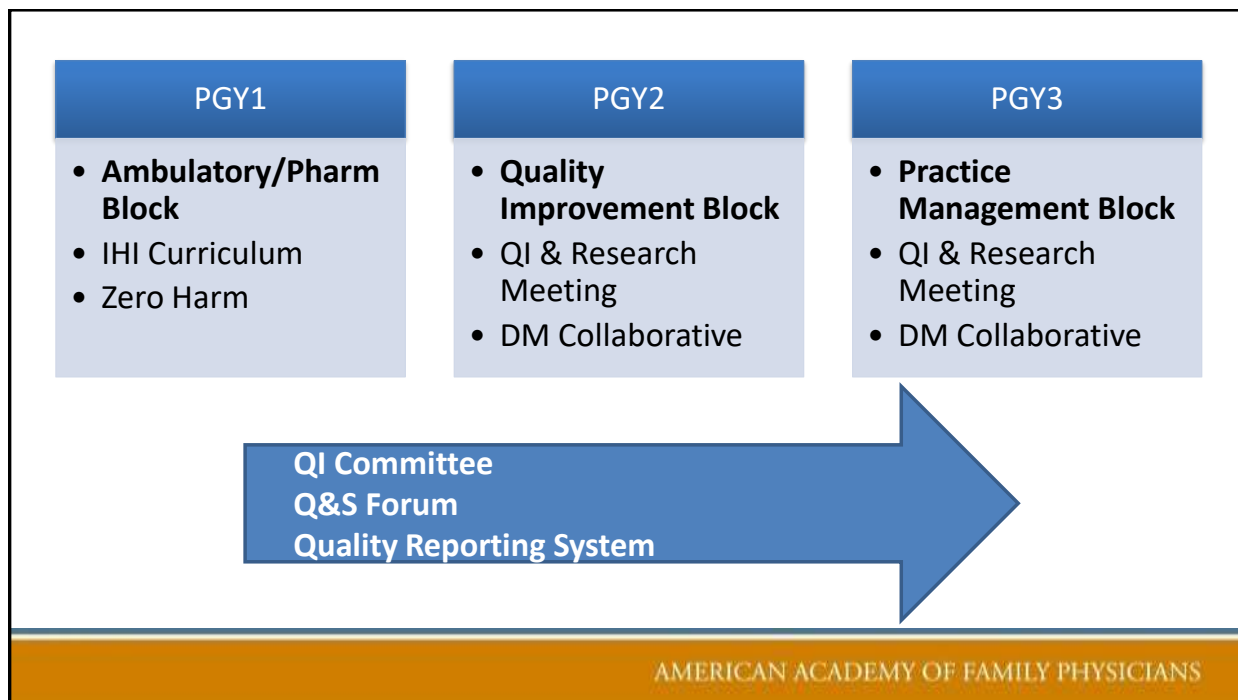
PGY1

- **Ambulatory/Pharm Block**
- IHI Curriculum
- Zero Harm

PGY2

- **Quality Improvement Block**
- QI & Research Meeting
- DM Collaborative

PGY3

- **Practice Management Block**
- QI & Research Meeting
- DM Collaborative

**QI Committee**
**Q&S Forum**
**Quality Reporting System**

AMERICAN ACADEMY OF FAMILY PHYSICIANS